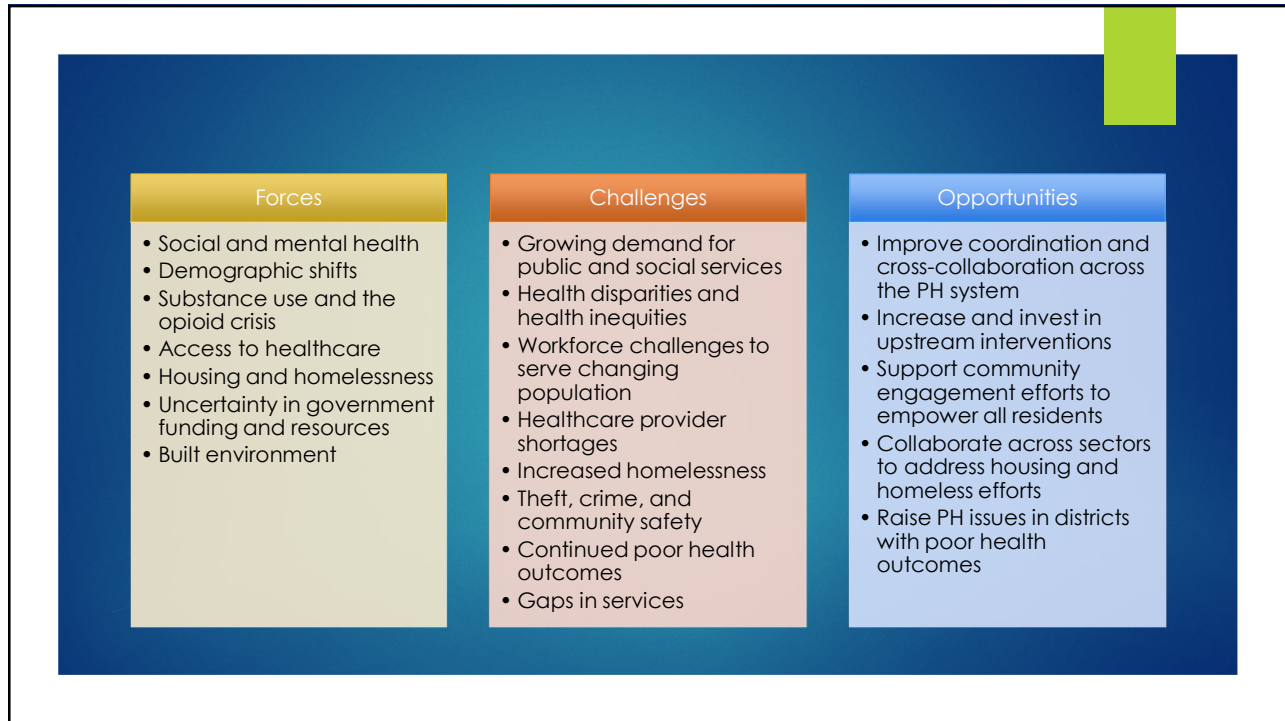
Forces

• Social and mental health
• Demographic shifts
• Substance use and the opioid crisis
• Access to healthcare
• Housing and homelessness
• Uncertainty in government funding and resources
• Built environment

Challenges

• Growing demand for public and social services
• Health disparities and health inequities
• Workforce challenges to serve changing population
• Healthcare provider shortages
• Increased homelessness
• Theft, crime, and community safety
• Continued poor health outcomes
• Gaps in services

Opportunities

• Improve coordination and cross-collaboration across the PH system
• Increase and invest in upstream interventions
• Support community engagement efforts to empower all residents
• Collaborate across sectors to address housing and homeless efforts
• Raise PH issues in districts with poor health outcomes